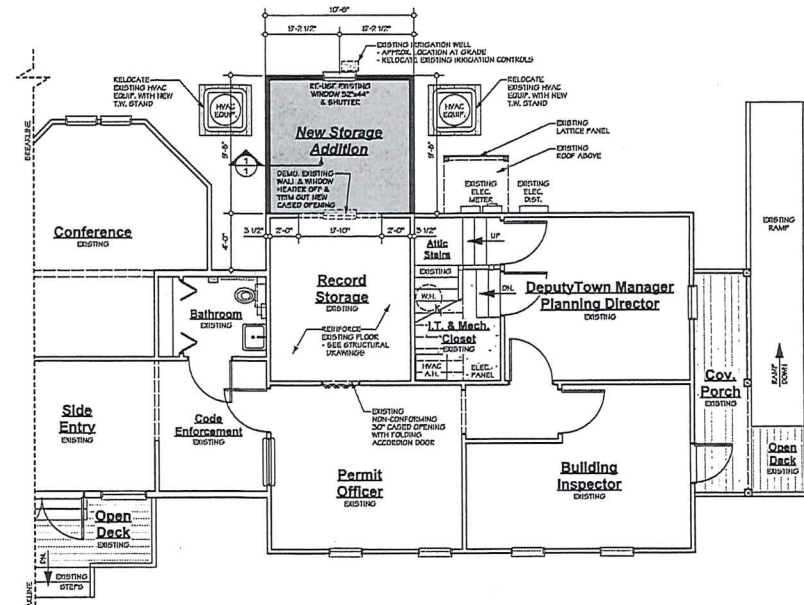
10'-6"

5'-2 1/2"

5'-2 1/2"

EXISTING IRRIGATION WELL
- APPROX. LOCATION AT GRADE
- RELOCATE EXISTING IRRIGATION CONTROLS

RELOCATE EXISTING HVAC EQUIP. WITH NEW T.W. STAND

HVAC EQUIP.

RE-USE EXISTING WINDOW 32"x44" & SHUTTER

New Storage Addition

HVAC EQUIP.

RELOCATE EXISTING HVAC EQUIP. WITH NEW T.W. STAND

EXISTING LATTICE PANEL

EXISTING ROOF ABOVE

PROPERTY LINE

8'-5"

8'-5"

1
1

DEMO. EXISTING WALL & WINDOW HEADER OFF & TRIM OUT NEW CASED OPENING

EXISTING ELEC. METER

EXISTING ELEC. DIST.

EXISTING RAMP

Conference
EXISTING

4'-0"

3 1/2"

2'-0"

5'-10"

2'-0"

3 1/2"

Attic Stairs

UP

EXISTING

Record Storage
EXISTING

W.H.

DN.

DeputyTown Manager Planning Director
EXISTING

Bathroom
EXISTING

REINFORCE EXISTING FLOOR - SEE STRUCTURAL DRAWINGS

I.T. & Mech. Closet
EXISTING

HVAC A.H.

ELEC. PANEL

RAMP DOWN

Cov. Porch
EXISTING

Side Entry
EXISTING

Code Enforcement
EXISTING

EXISTING NON-CONFORMING 30" CASED OPENING WITH FOLDING ACCORDION DOOR

Open Deck
EXISTING

Permit Officer
EXISTING

Building Inspector
EXISTING

Open Deck
EXISTING

EXISTING STEPS

PROPERTY LINE